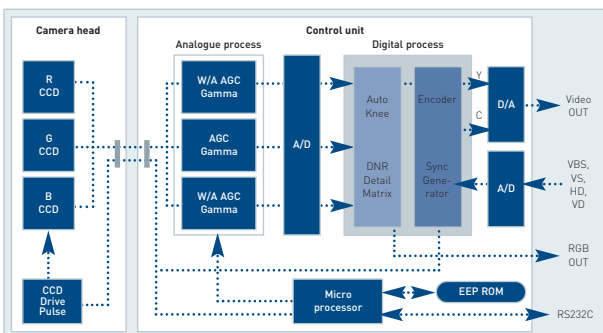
Camera head

Control unit

Analogue process

Digital process

R
CCD

G
CCD

B
CCD

CCD
Drive
Pulse

W/A AGC
Gamma

AGC
Gamma

W/A AGC
Gamma

A/D

Auto
Knee

DNR
Detail
Matrix

Encoder

Sync
Generator

Y

C

D/A

Video
OUT

A/D

VBS,
VS,
HD,
VD

RGB
OUT

Micro
processor

EEP ROM

RS232C